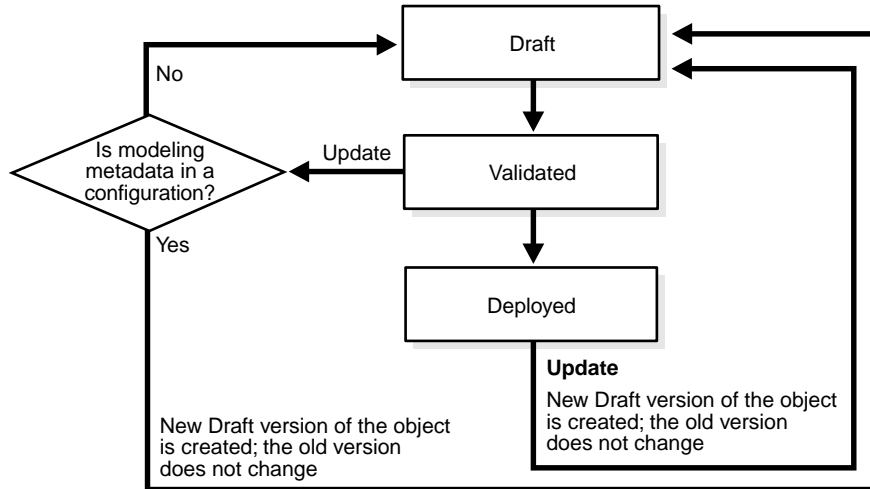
Draft

No

Is modeling metadata in a configuration?

Update

Validated

Yes

Deployed

**Update**

New Draft version of the object is created; the old version does not change

New Draft version of the object is created; the old version does not change